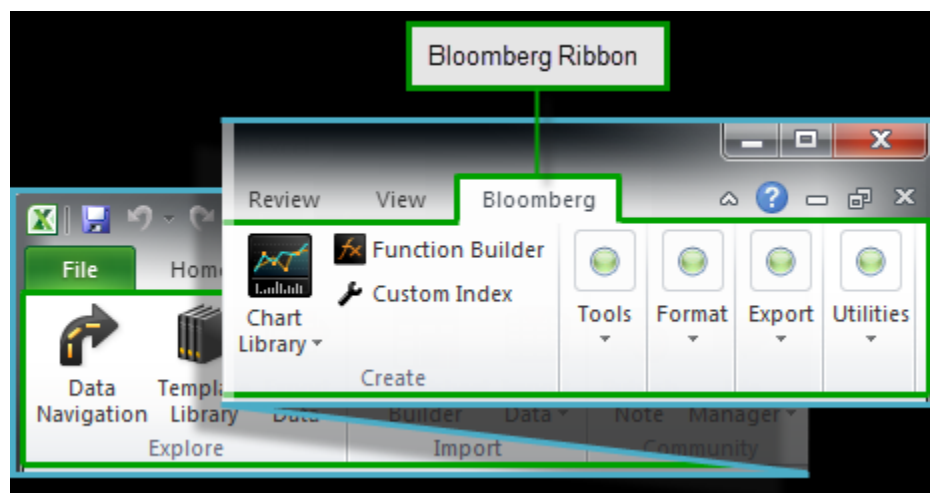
Bloomberg Ribbon

File Home

Data Navigation

Templa Library

Data

Builder

Data

Note

Manager

Explore

Import

Community

Review View Bloomberg

Chart Library

Function Builder

Custom Index

Create

Tools

Format

Export

Utilities